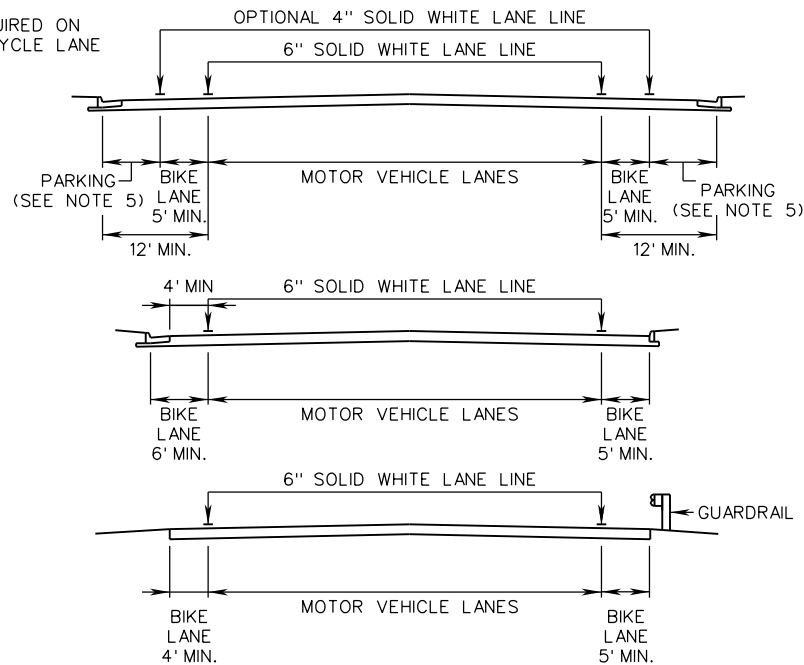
UIRED ON
YCLE LANE

OPTIONAL 4'' SOLID WHITE LANE LINE

6'' SOLID WHITE LANE LINE

PARKING (SEE NOTE 5)

BIKE LANE 5' MIN.

MOTOR VEHICLE LANES

BIKE LANE 5' MIN.

PARKING (SEE NOTE 5)

12' MIN.

12' MIN.

4' MIN

6'' SOLID WHITE LANE LINE

BIKE LANE 6' MIN.

MOTOR VEHICLE LANES

BIKE LANE 5' MIN.

6'' SOLID WHITE LANE LINE

GUARDRAIL

BIKE LANE 4' MIN.

MOTOR VEHICLE LANES

BIKE LANE 5' MIN.